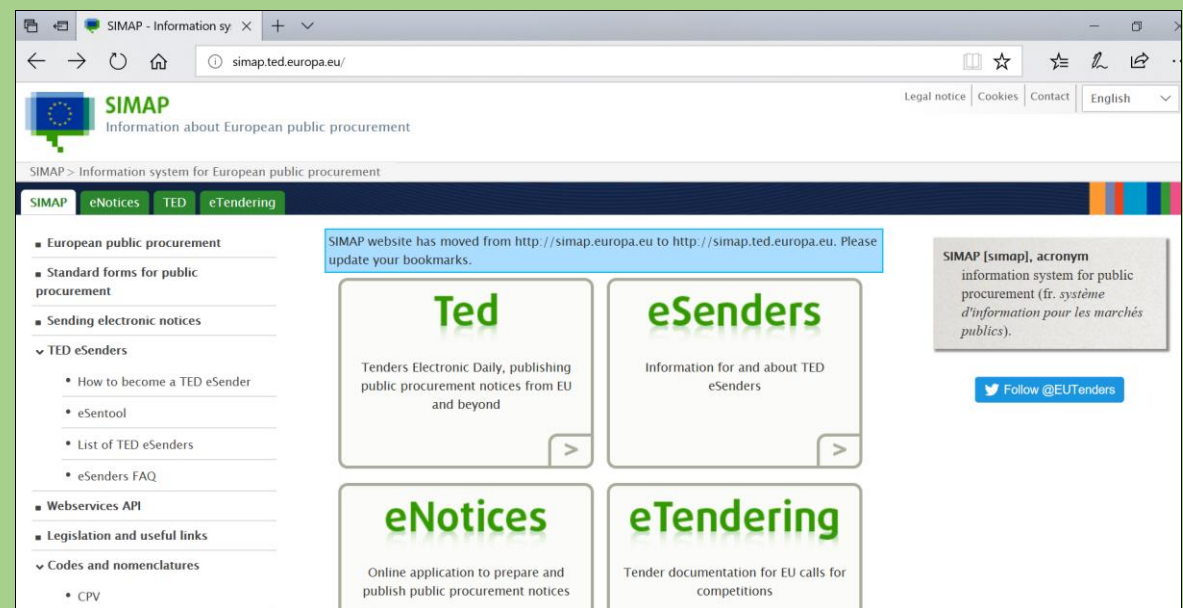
SIMAP - Information sy ×

simap.ted.europa.eu/

SIMAP
Information about European public procurement

Legal notice | Cookies | Contact | English

SIMAP > Information system for European public procurement

SIMAP | eNotices | TED | eTendering

European public procurement

Standard forms for public procurement

Sending electronic notices

TED eSenders

How to become a TED eSender

eSentool

List of TED eSenders

eSenders FAQ

Webservices API

Legislation and useful links

Codes and nomenclatures

CPV

SIMAP website has moved from http://simap.europa.eu to http://simap.ted.europa.eu. Please update your bookmarks.

Ted

Tenders Electronic Daily, publishing public procurement notices from EU and beyond

>

eSenders

Information for and about TED eSenders

>

eNotices

Online application to prepare and publish public procurement notices

eTendering

Tender documentation for EU calls for competitions

SIMAP [sımap], acronym
information system for public procurement (fr. système d'information pour les marchés publics).

Follow @EUTenders